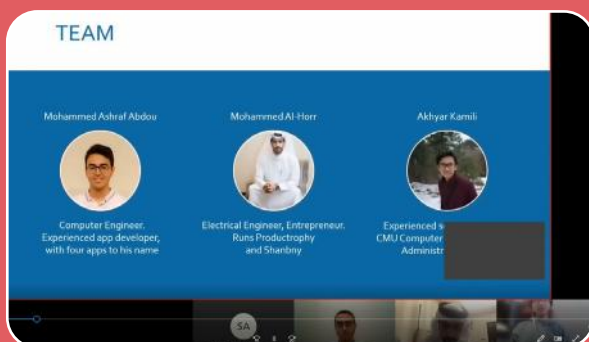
TEAM

Mohammed Ashraf Abdou

Computer Engineer. Experienced app developer, with four apps to his name

Mohammed Al-Horr

Electrical Engineer, Entrepreneur. Runs Productrophy and Shanbny

Akhyar Kamili

Experienced s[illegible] CMU Computer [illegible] Administ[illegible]

SA